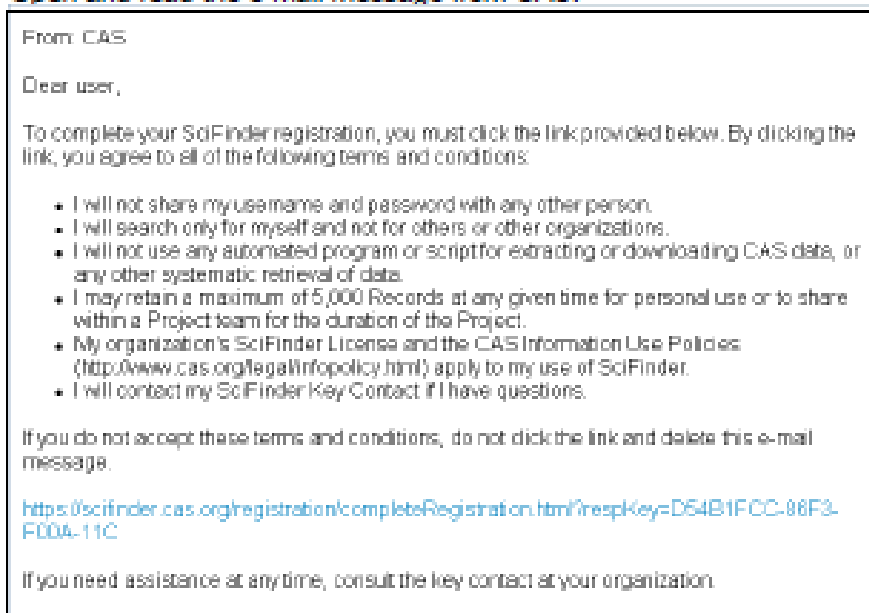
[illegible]

From: CAS

Dear user,

To complete your SciFinder registration, you must click the link provided below. By clicking the link, you agree to all of the following terms and conditions:

- I will not share my username and password with any other person.
- I will search only for myself and not for others or other organizations.
- I will not use any automated program or script for extracting or downloading CAS data, or any other systematic retrieval of data.
- I may retain a maximum of 5,000 Records at any given time for personal use or to share within a Project team for the duration of the Project.
- My organization's SciFinder License and the CAS Information Use Policies (http://www.cas.org/legal/infopolicy.html) apply to my use of SciFinder.
- I will contact my SciFinder Key Contact if I have questions.

If you do not accept these terms and conditions, do not click the link and delete this e-mail message.

https://scifinder.cas.org/registration/completeRegistration.html?respKey=D54B1FCC-86F3-F00A-11C

If you need assistance at any time, consult the key contact at your organization.